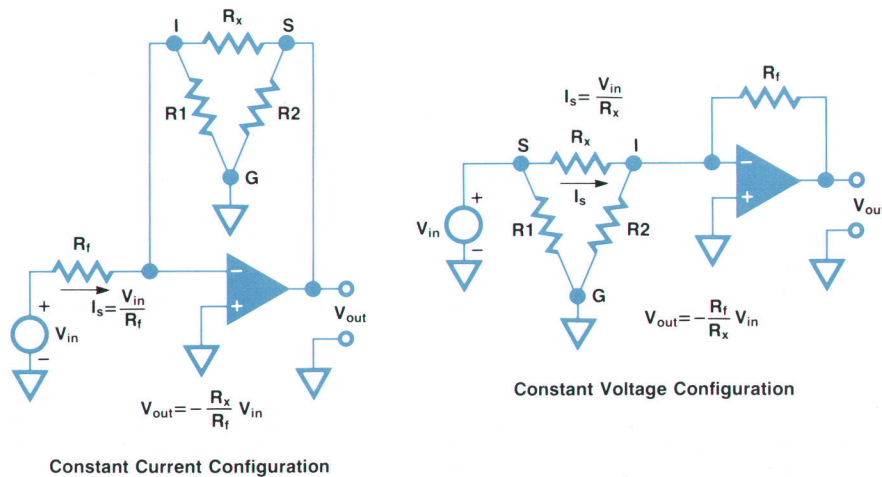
I
$R_x$
S
R1
R2
G
$R_f$
+
−
$V_{in}$
$I_s = \frac{V_{in}}{R_f}$
−
+
$V_{out}$
$V_{out} = -\frac{R_x}{R_f} V_{in}$

Constant Current Configuration

$I_s = \frac{V_{in}}{R_x}$
$R_f$
S
$R_x$
I
$I_s$
+
−
$V_{in}$
R1
R2
G
−
+
$V_{ou}$
$V_{out} = -\frac{R_f}{R_x} V_{in}$

Constant Voltage Configuration